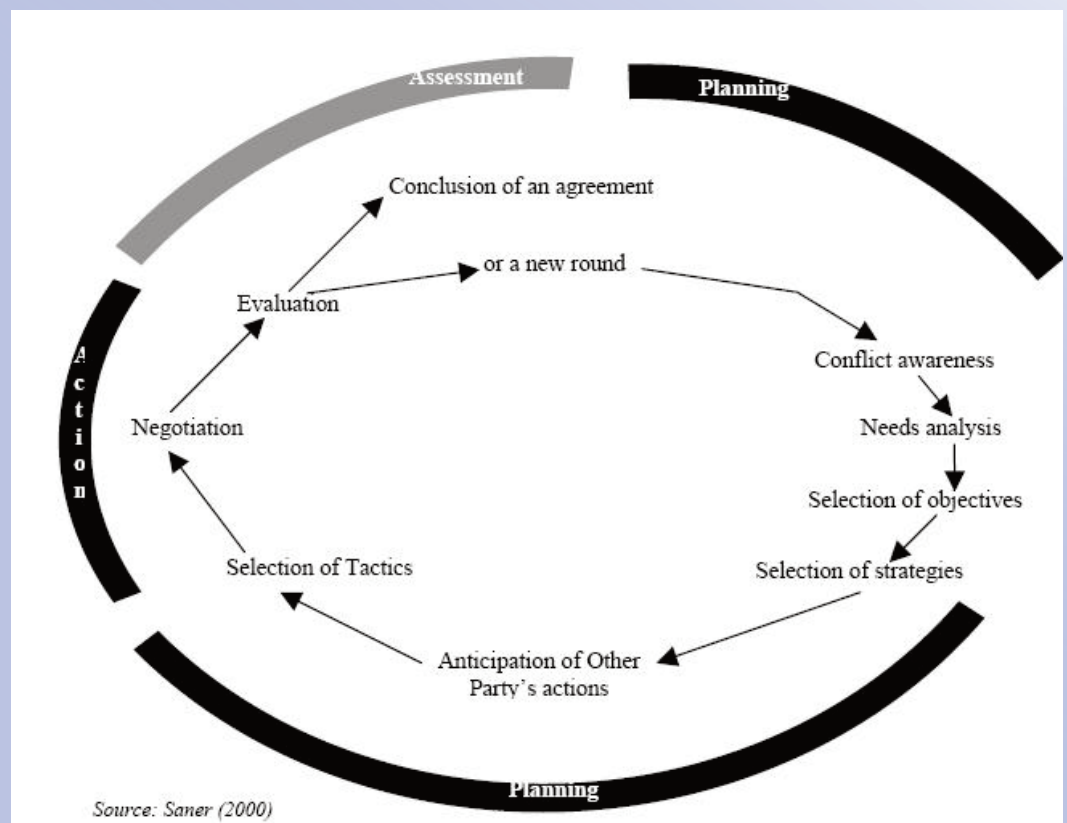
Assessment

Planning

Conclusion of an agreement

or a new round

Evaluation

Action

Conflict awareness

Negotiation

Needs analysis

Selection of objectives

Selection of Tactics

Selection of strategies

Anticipation of Other Party's actions

Planning

Source: Saner (2000)